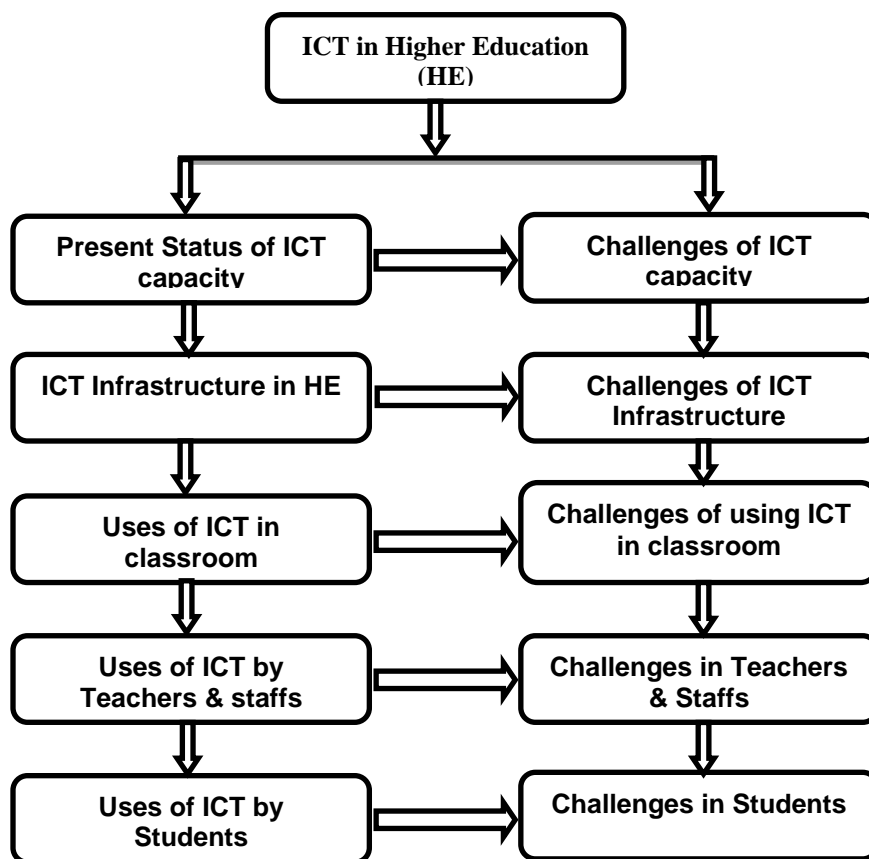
ICT in Higher Education (HE)

Present Status of ICT capacity

Challenges of ICT capacity

ICT Infrastructure in HE

Challenges of ICT Infrastructure

Uses of ICT in classroom

Challenges of using ICT in classroom

Uses of ICT by Teachers & staffs

Challenges in Teachers & Staffs

Uses of ICT by Students

Challenges in Students